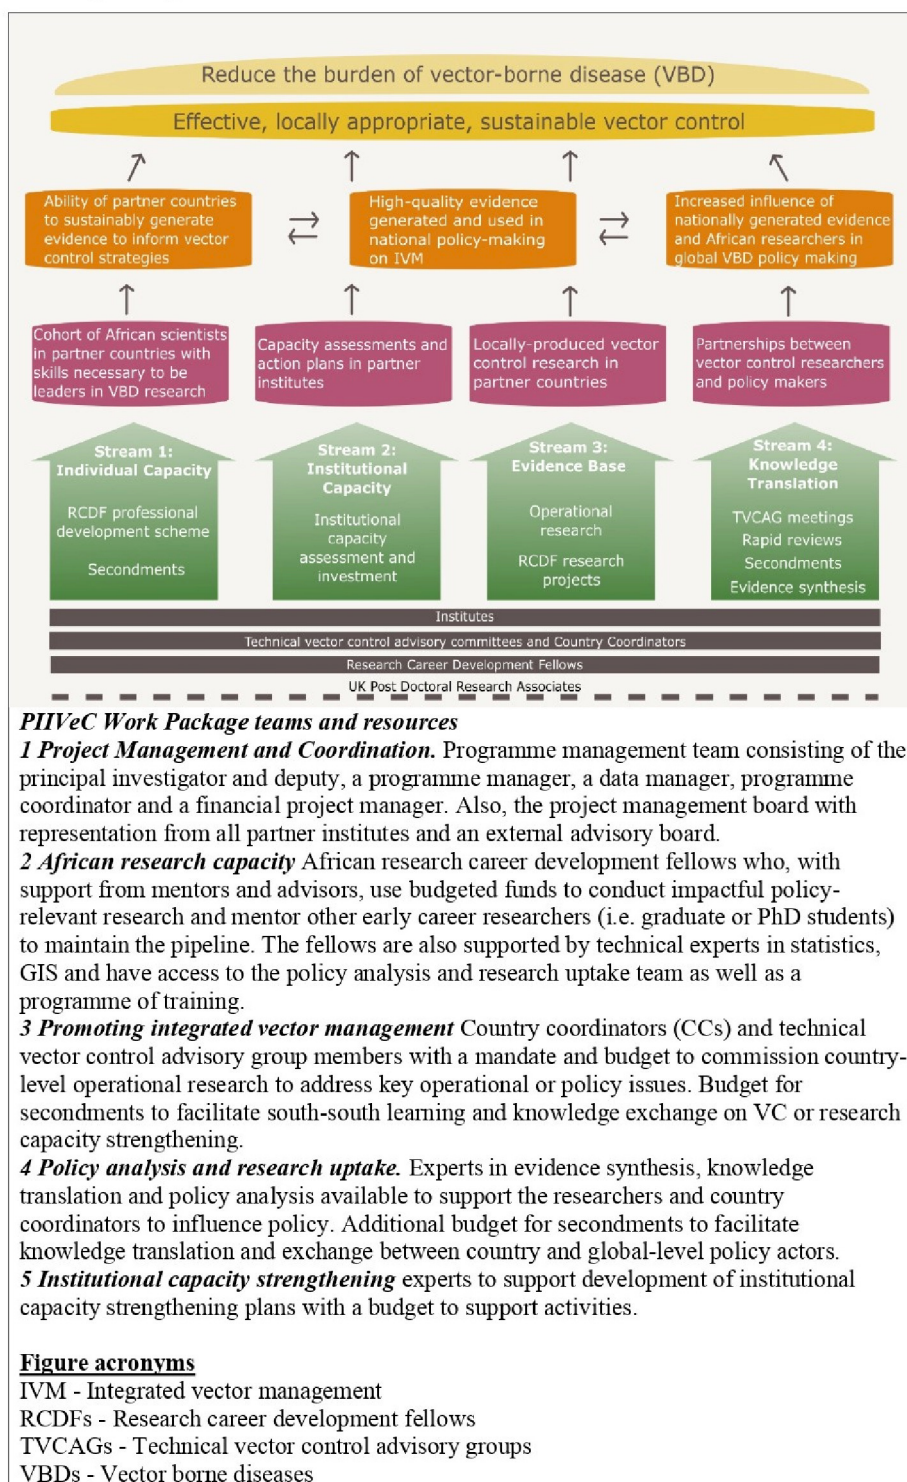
Reduce the burden of vector-borne disease (VBD)

Effective, locally appropriate, sustainable vector control

Ability of partner countries to sustainably generate evidence to inform vector control strategies

High-quality evidence generated and used in national policy-making on IVM

Increased influence of nationally generated evidence and African researchers in global VBD policy making

Cohort of African scientists in partner countries with skills necessary to be leaders in VBD research

Capacity assessments and action plans in partner institutes

Locally-produced vector control research in partner countries

Partnerships between vector control researchers and policy makers

Stream 1: Individual Capacity

RCDF professional development scheme

Secondments

Stream 2: Institutional Capacity

Institutional capacity assessment and investment

Stream 3: Evidence Base

Operational research

RCDF research projects

Stream 4: Knowledge Translation

TVCAG meetings

Rapid reviews

Secondments

Evidence synthesis

Institutes

Technical vector control advisory committees and Country Coordinators

Research Career Development Fellows

UK Post Doctoral Research Associates

PIIVeC Work Package teams and resources

1 Project Management and Coordination. Programme management team consisting of the principal investigator and deputy, a programme manager, a data manager, programme coordinator and a financial project manager. Also, the project management board with representation from all partner institutes and an external advisory board.

2 African research capacity African research career development fellows who, with support from mentors and advisors, use budgeted funds to conduct impactful policy-relevant research and mentor other early career researchers (i.e. graduate or PhD students) to maintain the pipeline. The fellows are also supported by technical experts in statistics, GIS and have access to the policy analysis and research uptake team as well as a programme of training.

3 Promoting integrated vector management Country coordinators (CCs) and technical vector control advisory group members with a mandate and budget to commission country-level operational research to address key operational or policy issues. Budget for secondments to facilitate south-south learning and knowledge exchange on VC or research capacity strengthening.

4 Policy analysis and research uptake. Experts in evidence synthesis, knowledge translation and policy analysis available to support the researchers and country coordinators to influence policy. Additional budget for secondments to facilitate knowledge translation and exchange between country and global-level policy actors.

5 Institutional capacity strengthening experts to support development of institutional capacity strengthening plans with a budget to support activities.

Figure acronyms

IVM - Integrated vector management

RCDFs - Research career development fellows

TVCAGs - Technical vector control advisory groups

VBDs - Vector borne diseases